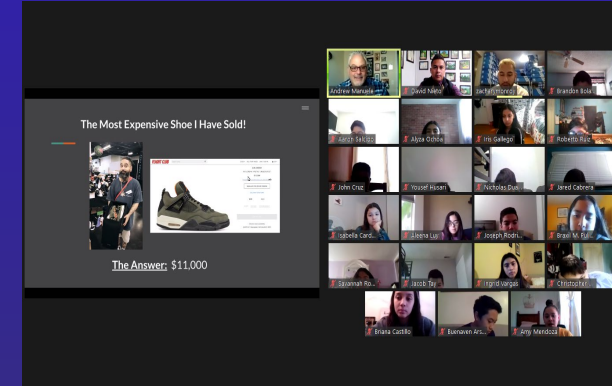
The Most Expensive Shoe I Have Sold!

The Answer: $11,000

Andrew Manuela
David Nieto
Jachari Moreno
Brandon Bola
Aaron Saltijo
Alysa Ochoa
Iris Gallego
Roberto Ruiz
John Cruz
Yousef Husari
Nicholas Diaz
Jared Cabrera
Isabella Card...
Aleena Lu
Joseph Rodri...
Brasil M. P...
Savannah Ro...
Jacob Tay
Ingrid Vargas
Christophe...
Briana Castillo
Buenaven Ars...
Amy Mendoza